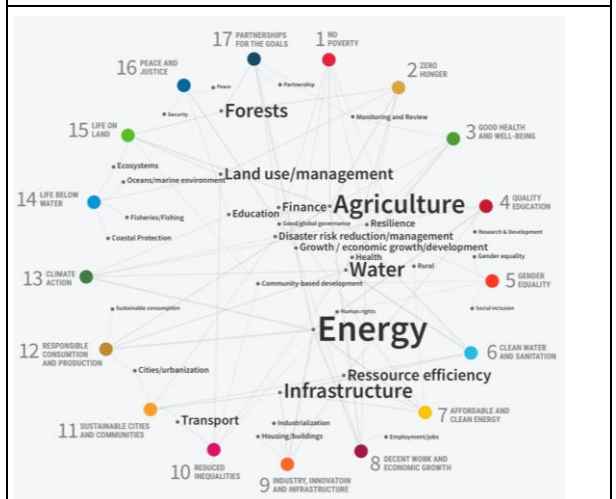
17 PARTNERSHIPS FOR THE GOALS
1 NO POVERTY
16 PEACE AND JUSTICE
2 ZERO HUNGER
Peace
Partnership
Forests
Security
Monitoring and Review
15 LIFE ON LAND
3 GOOD HEALTH AND WELL-BEING
Ecosystems
Land use/management
Oceans/marine environment
14 LIFE BELOW WATER
Finance
Agriculture
4 QUALITY EDUCATION
Education
Fisheries/Fishing
Good/global governance
Resilience
Research & Development
Coastal Protection
Disaster risk reduction/management
Growth / economic growth/development
Gender equality
Health
13 CLIMATE ACTION
Water
Rural
5 GENDER EQUALITY
Community-based development
Sustainable consumption
Social inclusion
Human rights
Energy
12 RESPONSIBLE CONSUMPTION AND PRODUCTION
6 CLEAN WATER AND SANITATION
Cities/urbanization
Ressource efficiency
Infrastructure
7 AFFORDABLE AND CLEAN ENERGY
11 SUSTAINABLE CITIES AND COMMUNITIES
Transport
Industrialization
Employment/jobs
Housing/buildings
10 REDUCED INEQUALITIES
8 DECENT WORK AND ECONOMIC GROWTH
9 INDUSTRY, INNOVATOIN AND INFRASTRUCTURE